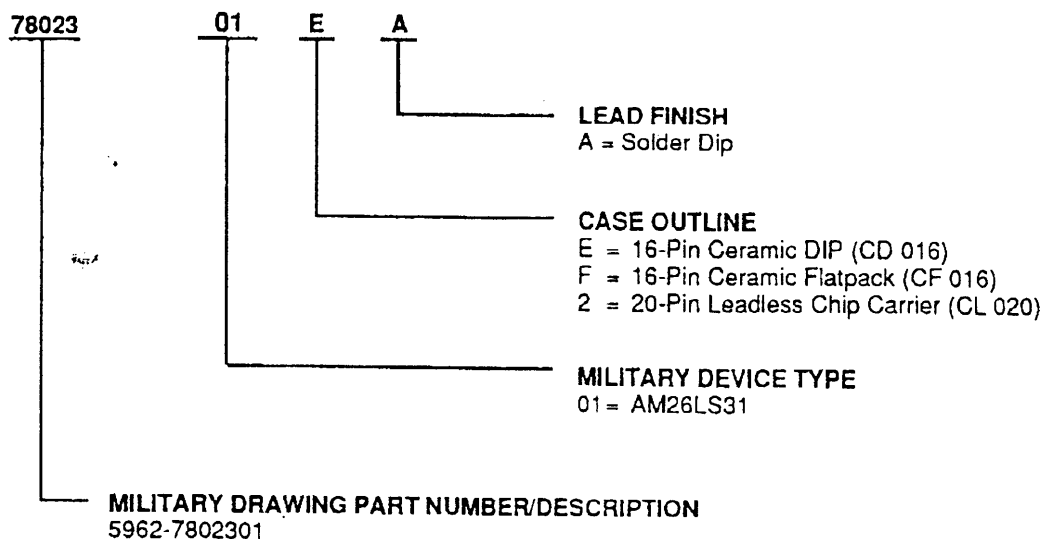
78023 01 E A

LEAD FINISH
A = Solder Dip

CASE OUTLINE
E = 16-Pin Ceramic DIP (CD 016)
F = 16-Pin Ceramic Flatpack (CF 016)
2 = 20-Pin Leadless Chip Carrier (CL 020)

MILITARY DEVICE TYPE
01 = AM26LS31

MILITARY DRAWING PART NUMBER/DESCRIPTION
5962-7802301